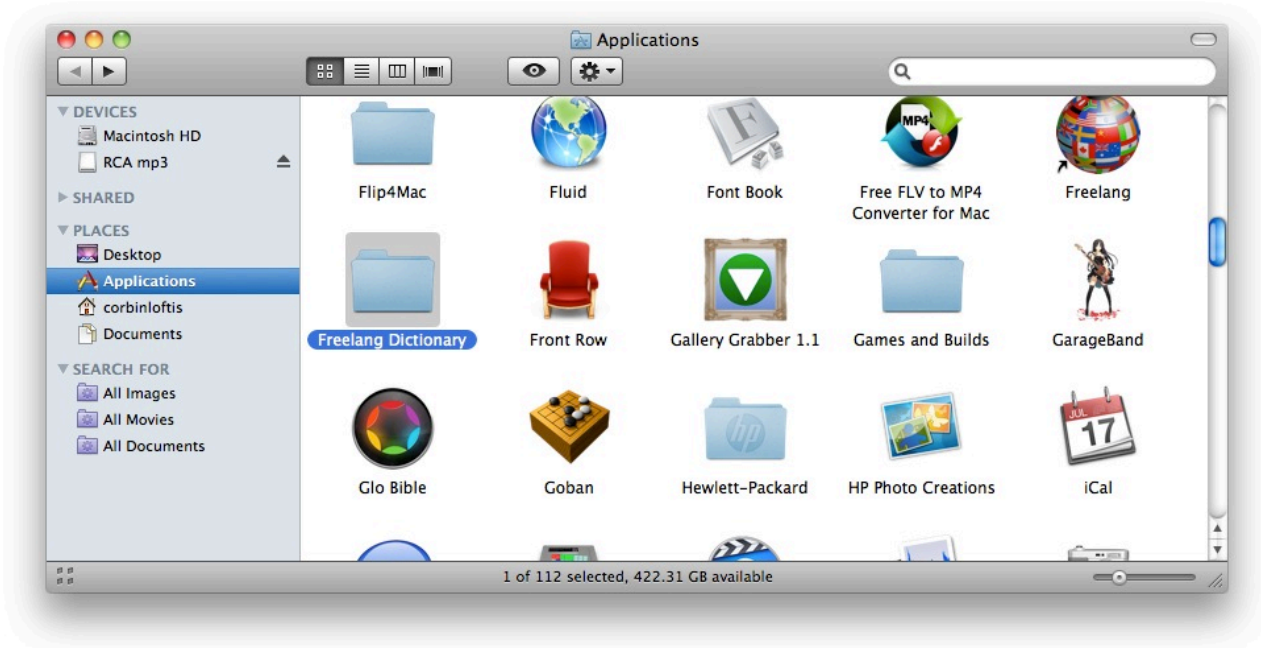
Applications

DEVICES
Macintosh HD
RCA mp3
SHARED
PLACES
Desktop
Applications
corbinloftis
Documents
SEARCH FOR
All Images
All Movies
All Documents

Flip4Mac
Fluid
Font Book
MP4
Free FLV to MP4 Converter for Mac
Freelang
Freelang Dictionary
Front Row
Gallery Grabber 1.1
Games and Builds
GarageBand
Glo Bible
Goban
hp
Hewlett-Packard
HP Photo Creations
JUL
17
iCal

1 of 112 selected, 422.31 GB available